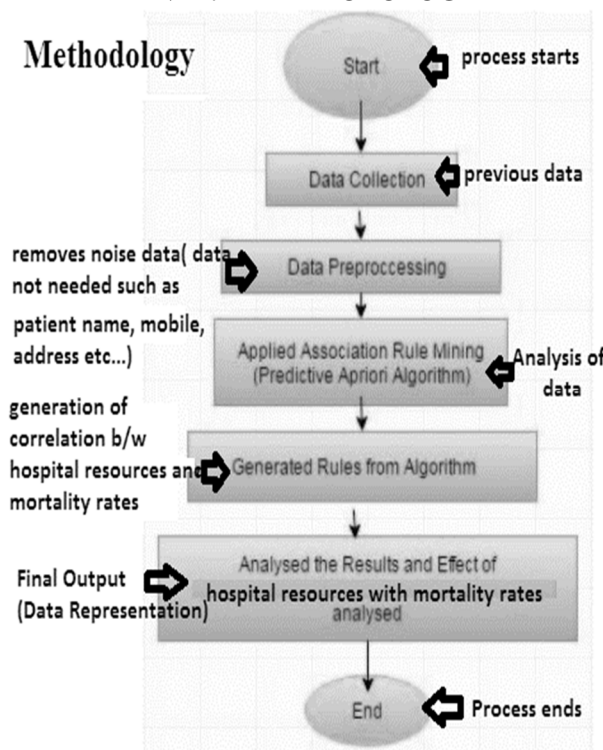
Methodology

Start

process starts

Data Collection

previous data

removes noise data( data not needed such as patient name, mobile, address etc...)

Data Preproccessing

Applied Association Rule Mining (Predictive Apriori Algorithm)

Analysis of data

generation of correlation b/w hospital resources and mortality rates

Generated Rules from Algorithm

Final Output (Data Representation)

Analysed the Results and Effect of hospital resources with mortality rates analysed

End

Process ends